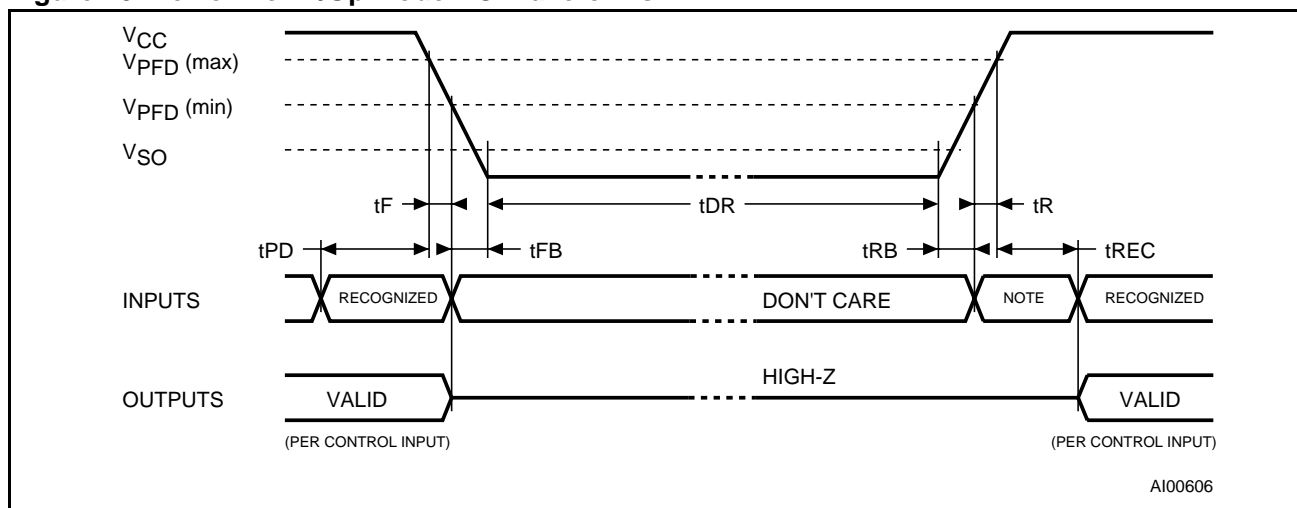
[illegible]

$V_{CC}$
$V_{PFD}$ (max)
$V_{PFD}$ (min)
$V_{SO}$

tF

tDR

tR

tPD

tFB

tRB

tREC

INPUTS

RECOGNIZED

DON'T CARE

NOTE

RECOGNIZED

OUTPUTS

VALID

HIGH-Z

VALID

(PER CONTROL INPUT)

(PER CONTROL INPUT)

AI00606